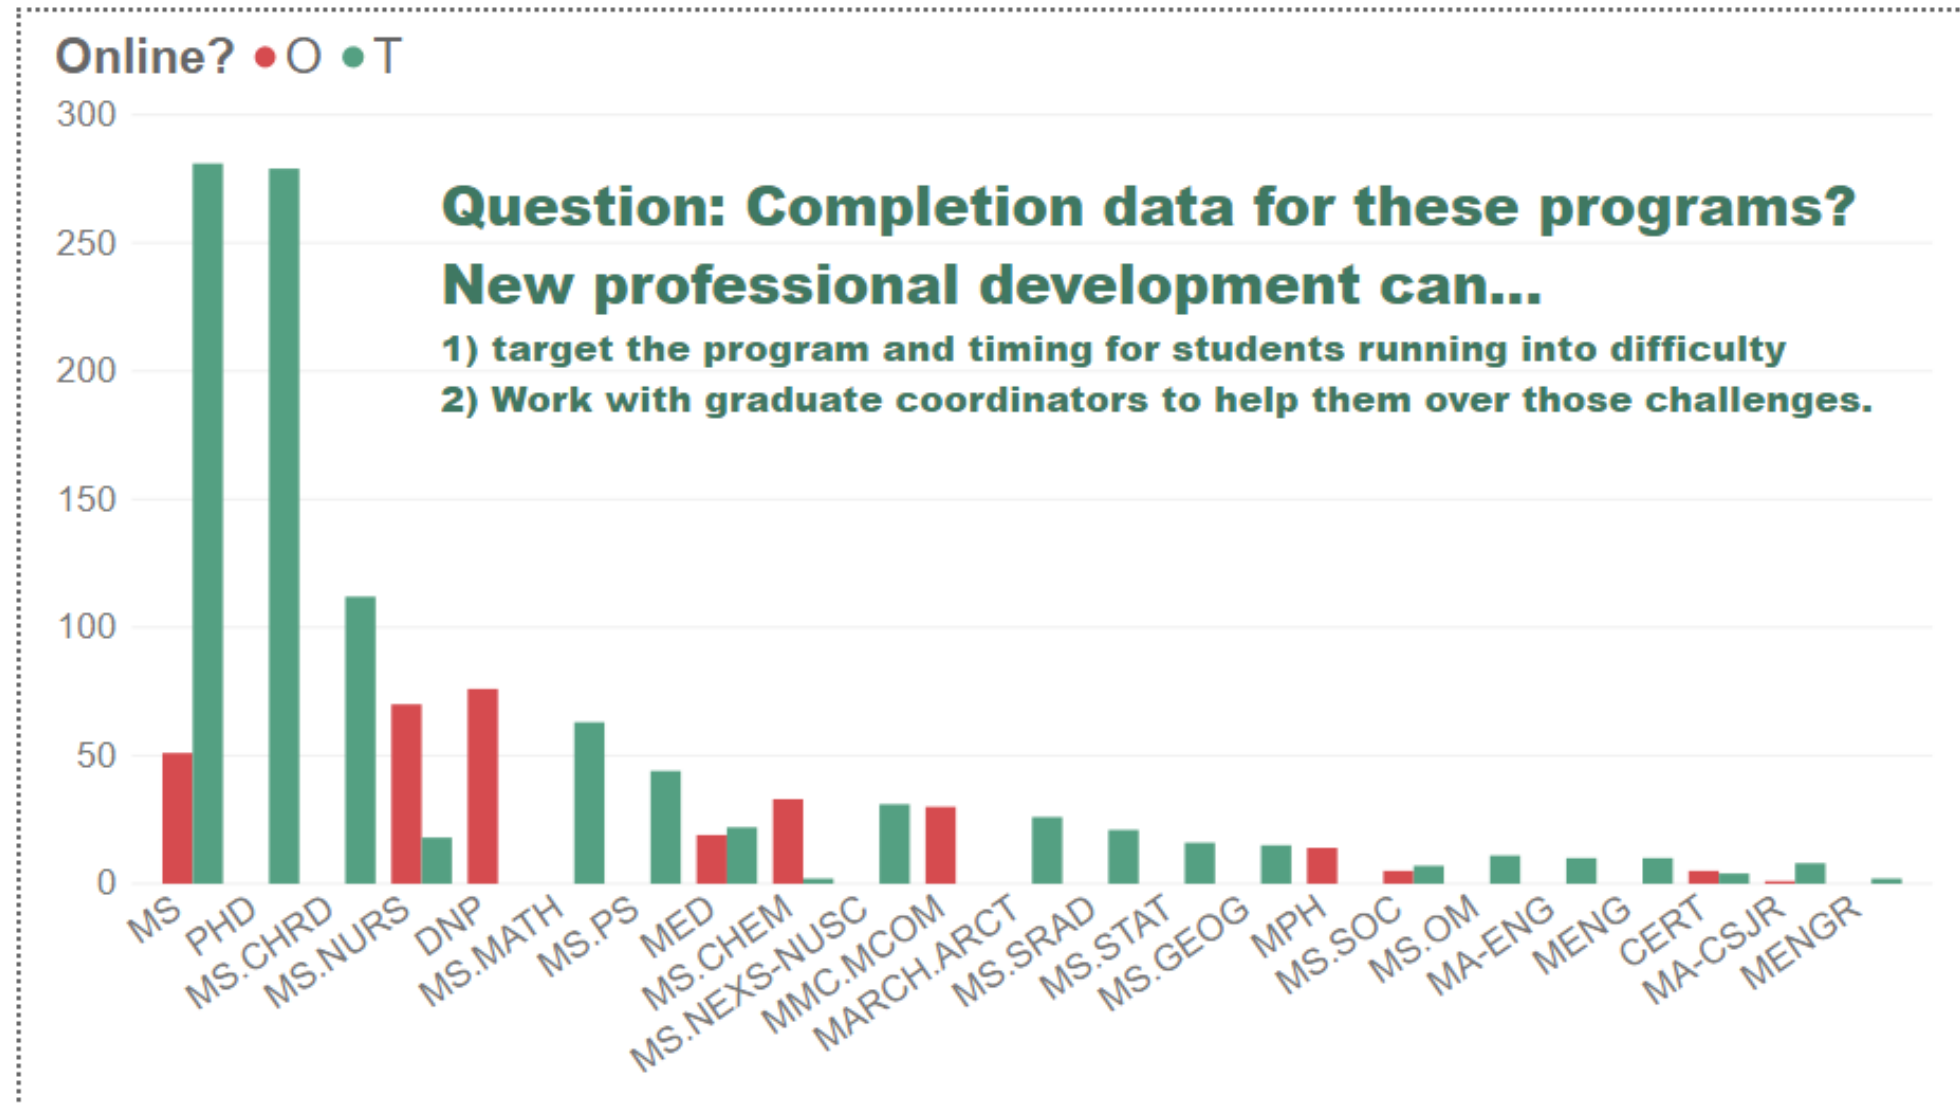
Online? ● O ● T

300
250
200
150
100
50
0

Question: Completion data for these programs?

New professional development can...

1) target the program and timing for students running into difficulty

2) Work with graduate coordinators to help them over those challenges.

MS
PHD
MS.CHRD
MS.NURS
DNP
MS.MATH
MS.PS
MED
MS.CHEM
MS.NEXS-NUSC
MMC.MCOM
MARCH.ARCT
MS.SRAD
MS.STAT
MS.GEOG
MPH
MS.SOC
MS.OM
MA-ENG
MENG
CERT
MA-CSJR
MENGR